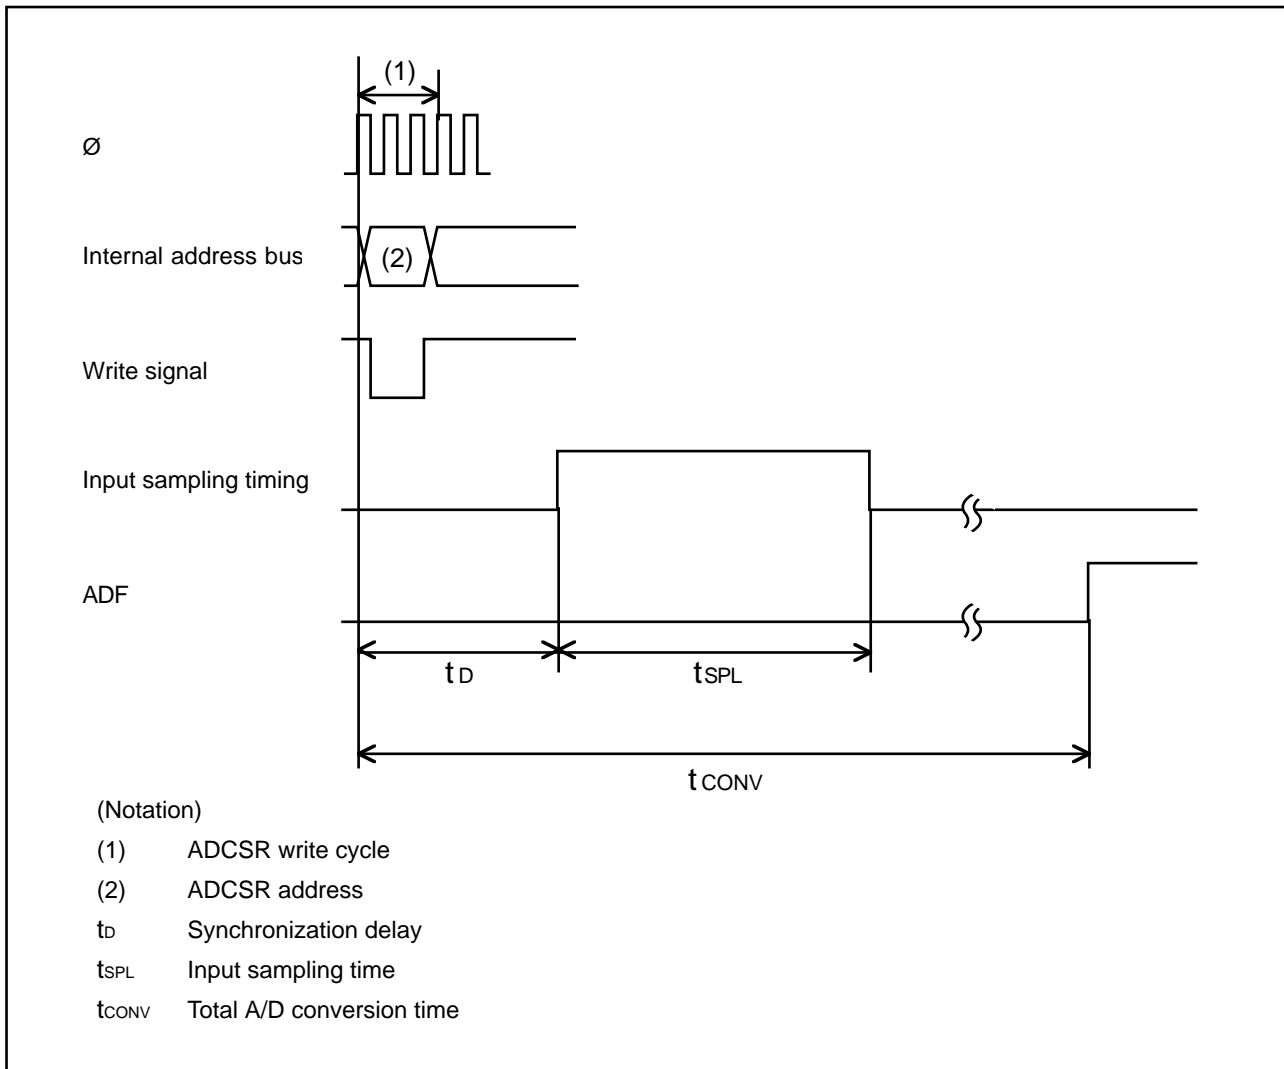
(1)

ø

Internal address bus

(2)

Write signal

Input sampling timing

ADF

$t_D$

$t_{SPL}$

$t_{CONV}$

(Notation)

(1) ADCSR write cycle

(2) ADCSR address

$t_D$ Synchronization delay

$t_{SPL}$ Input sampling time

$t_{CONV}$ Total A/D conversion time